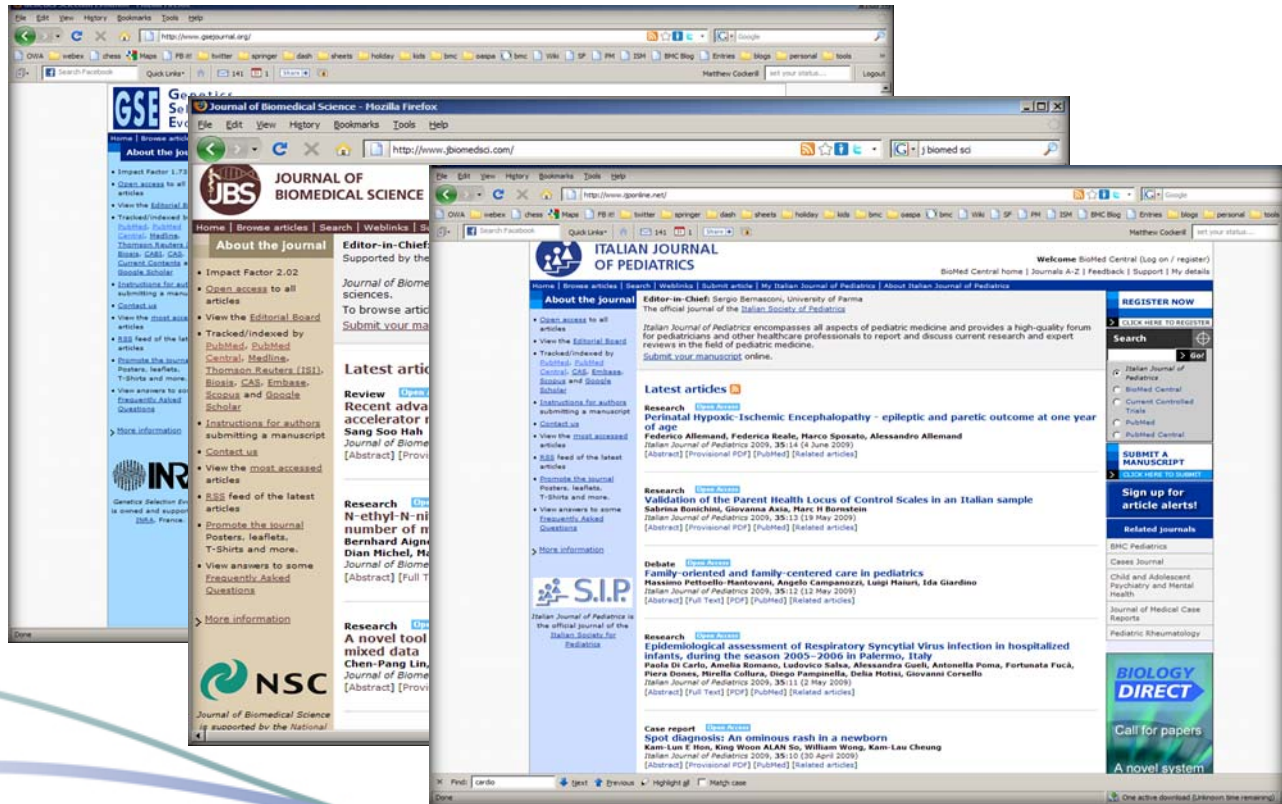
File Edit View History Bookmarks Tools Help
http://www.gsejournal.org/
OWA webex chess Maps FB it! twitter springer dash sheets holiday kids bmc oaspa bmc Wiki SF PM ISM BMC Blog Entries blogs personal tools
Search Facebook Quick Links 141 1 Share Matthew Cockerill set your status... Logout

GSE Genetics Se Ev
Home | Browse article
About the jou
Impact Factor 1.73
Open access to all articles
View the Editorial B
Tracked/indexed by PubMed, PubMed Central, Medline, Thomson Reuters (, Biosis, CABI, CAS, Current Contents Google Scholar
Instructions for aut submitting a manu
Contact us
View the most acce articles
RSS feed of the lat articles
Promote the journa Posters, leaflets, T-Shirts and more.
View answers to so Frequently Asked Questions
More information
INR
Genetics Selection Ev is owned and suppor INRA, France.
Done

Journal of Biomedical Science - Mozilla Firefox
File Edit View History Bookmarks Tools Help
http://www.jbiomedsci.com/
j biomed sci
JBS JOURNAL OF BIOMEDICAL SCIENCE
Home | Browse articles | Search | Weblinks | S
About the journal
Impact Factor 2.02
Open access to all articles
View the Editorial Board
Tracked/indexed by PubMed, PubMed Central, Medline, Thomson Reuters (ISI), Biosis, CAS, Embase, Scopus and Google Scholar
Instructions for authors submitting a manuscript
Contact us
View the most accessed articles
RSS feed of the latest articles
Promote the journal Posters, leaflets, T-Shirts and more.
View answers to some Frequently Asked Questions
More information
NSC
Journal of Biomedical Science is supported by the National
Editor-in-Chief: Supported by the
Journal of Biome sciences.
To browse artic
Submit your ma
Latest artic
Review Open
Recent adva accelerator r
Sang Soo Hah
Journal of Biome
[Abstract] [Provi
Research Open
N-ethyl-N-ni number of m
Bernhard Aigne Dian Michel, Ma
Journal of Biome
[Abstract] [Full T
Research Op
A novel tool mixed data
Chen-Pang Lin,
Journal of Biome
[Abstract] [Provi

File Edit View History Bookmarks Tools Help
http://www.ijponline.net/
Google
OWA webex chess Maps FB it! twitter springer dash sheets holiday kids bmc oaspa bmc Wiki SF PM ISM BMC Blog Entries blogs personal tools
Search Facebook Quick Links 141 1 Share Matthew Cockerill set your status...
ITALIAN JOURNAL OF PEDIATRICS
Welcome BioMed Central (Log on / register)
BioMed Central home | Journals A-Z | Feedback | Support | My details
Home | Browse articles | Search | Weblinks | Submit article | My Italian Journal of Pediatrics | About Italian Journal of Pediatrics
About the journal
Open access to all articles
View the Editorial Board
Tracked/indexed by PubMed, PubMed Central, Embase, Scopus and Google Scholar
Instructions for authors submitting a manuscript
Contact us
View the most accessed articles
RSS feed of the latest articles
Promote the journal Posters, leaflets, T-Shirts and more.
View answers to some Frequently Asked Questions
More information
S.I.P.
Italian Journal of Pediatrics is the official journal of the Italian Society for Pediatrics

Editor-in-Chief: Sergio Bernasconi, University of Parma
The official journal of the Italian Society of Pediatrics
Italian Journal of Pediatrics encompasses all aspects of pediatric medicine and provides a high-quality forum for pediatricians and other healthcare professionals to report and discuss current research and expert reviews in the field of pediatric medicine.
Submit your manuscript online.

Latest articles

Research Open Access
Perinatal Hypoxic-Ischemic Encephalopathy - epileptic and paretic outcome at one year of age
Federico Allemand, Federica Reale, Marco Sposato, Alessandro Allemand
Italian Journal of Pediatrics 2009, 35:14 (4 June 2009)
[Abstract] [Provisional PDF] [PubMed] [Related articles]

Research Open Access
Validation of the Parent Health Locus of Control Scales in an Italian sample
Sabrina Bonichini, Giovanna Axia, Marc H Bornstein
Italian Journal of Pediatrics 2009, 35:13 (19 May 2009)
[Abstract] [Provisional PDF] [PubMed] [Related articles]

Debate Open Access
Family-oriented and family-centered care in pediatrics
Massimo Pettoello-Mantovani, Angelo Campanozzi, Luigi Maiuri, Ida Giardino
Italian Journal of Pediatrics 2009, 35:12 (12 May 2009)
[Abstract] [Full Text] [PDF] [PubMed] [Related articles]

Research Open Access
Epidemiological assessment of Respiratory Syncytial Virus infection in hospitalized infants, during the season 2005–2006 in Palermo, Italy
Paola Di Carlo, Amelia Romano, Ludovico Salsa, Alessandra Gueli, Antonella Poma, Fortunata Fucà, Piera Dones, Mirella Collura, Diego Pampinella, Delia Motisi, Giovanni Corsello
Italian Journal of Pediatrics 2009, 35:11 (2 May 2009)
[Abstract] [Full Text] [PDF] [PubMed] [Related articles]

Case report Open Access
Spot diagnosis: An ominous rash in a newborn
Kam-Lun E Hon, King Woon ALAN So, William Wong, Kam-Lau Cheung
Italian Journal of Pediatrics 2009, 35:10 (30 April 2009)
[Abstract] [Provisional PDF] [PubMed] [Related articles]

REGISTER NOW
CLICK HERE TO REGISTER
Search
Go!
Italian Journal of Pediatrics
BioMed Central
Current Controlled Trials
PubMed
PubMed Central
SUBMIT A MANUSCRIPT
CLICK HERE TO SUBMIT
Sign up for article alerts!
Related journals
BMC Pediatrics
Cases Journal
Child and Adolescent Psychiatry and Mental Health
Journal of Medical Case Reports
Pediatric Rheumatology
BIOLOGY DIRECT
Call for papers
A novel system

Find: cardio Next Previous Highlight all Match case
Done
One active download (Unknown time remaining)